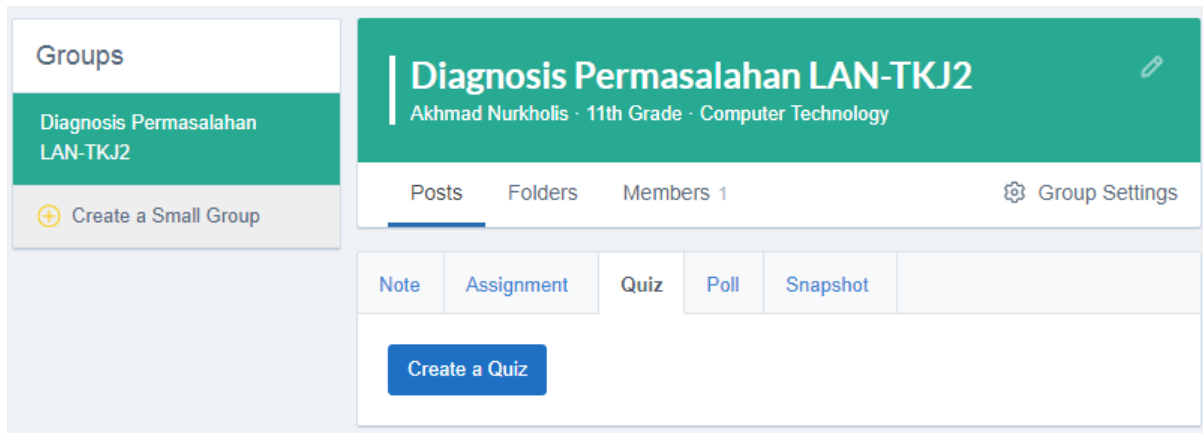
Groups

Diagnosis Permasalahan LAN-TKJ2

Create a Small Group

Diagnosis Permasalahan LAN-TKJ2
Akhmad Nurkholis · 11th Grade · Computer Technology

Posts Folders Members 1 Group Settings

Note Assignment Quiz Poll Snapshot

Create a Quiz